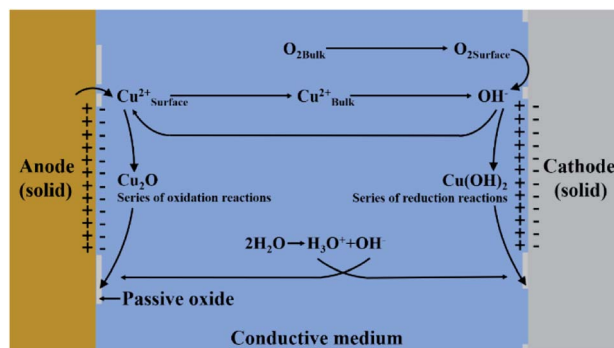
$O_{2Bulk}$ $O_{2Surface}$

$Cu^{2+}_{Surface}$ $Cu^{2+}_{Bulk}$ $OH^-$

Anode (solid)

$Cu_2O$
Series of oxidation reactions

$Cu(OH)_2$
Series of reduction reactions

Cathode (solid)

$2H_2O \rightarrow H_3O^+ + OH^-$

Passive oxide

Conductive medium